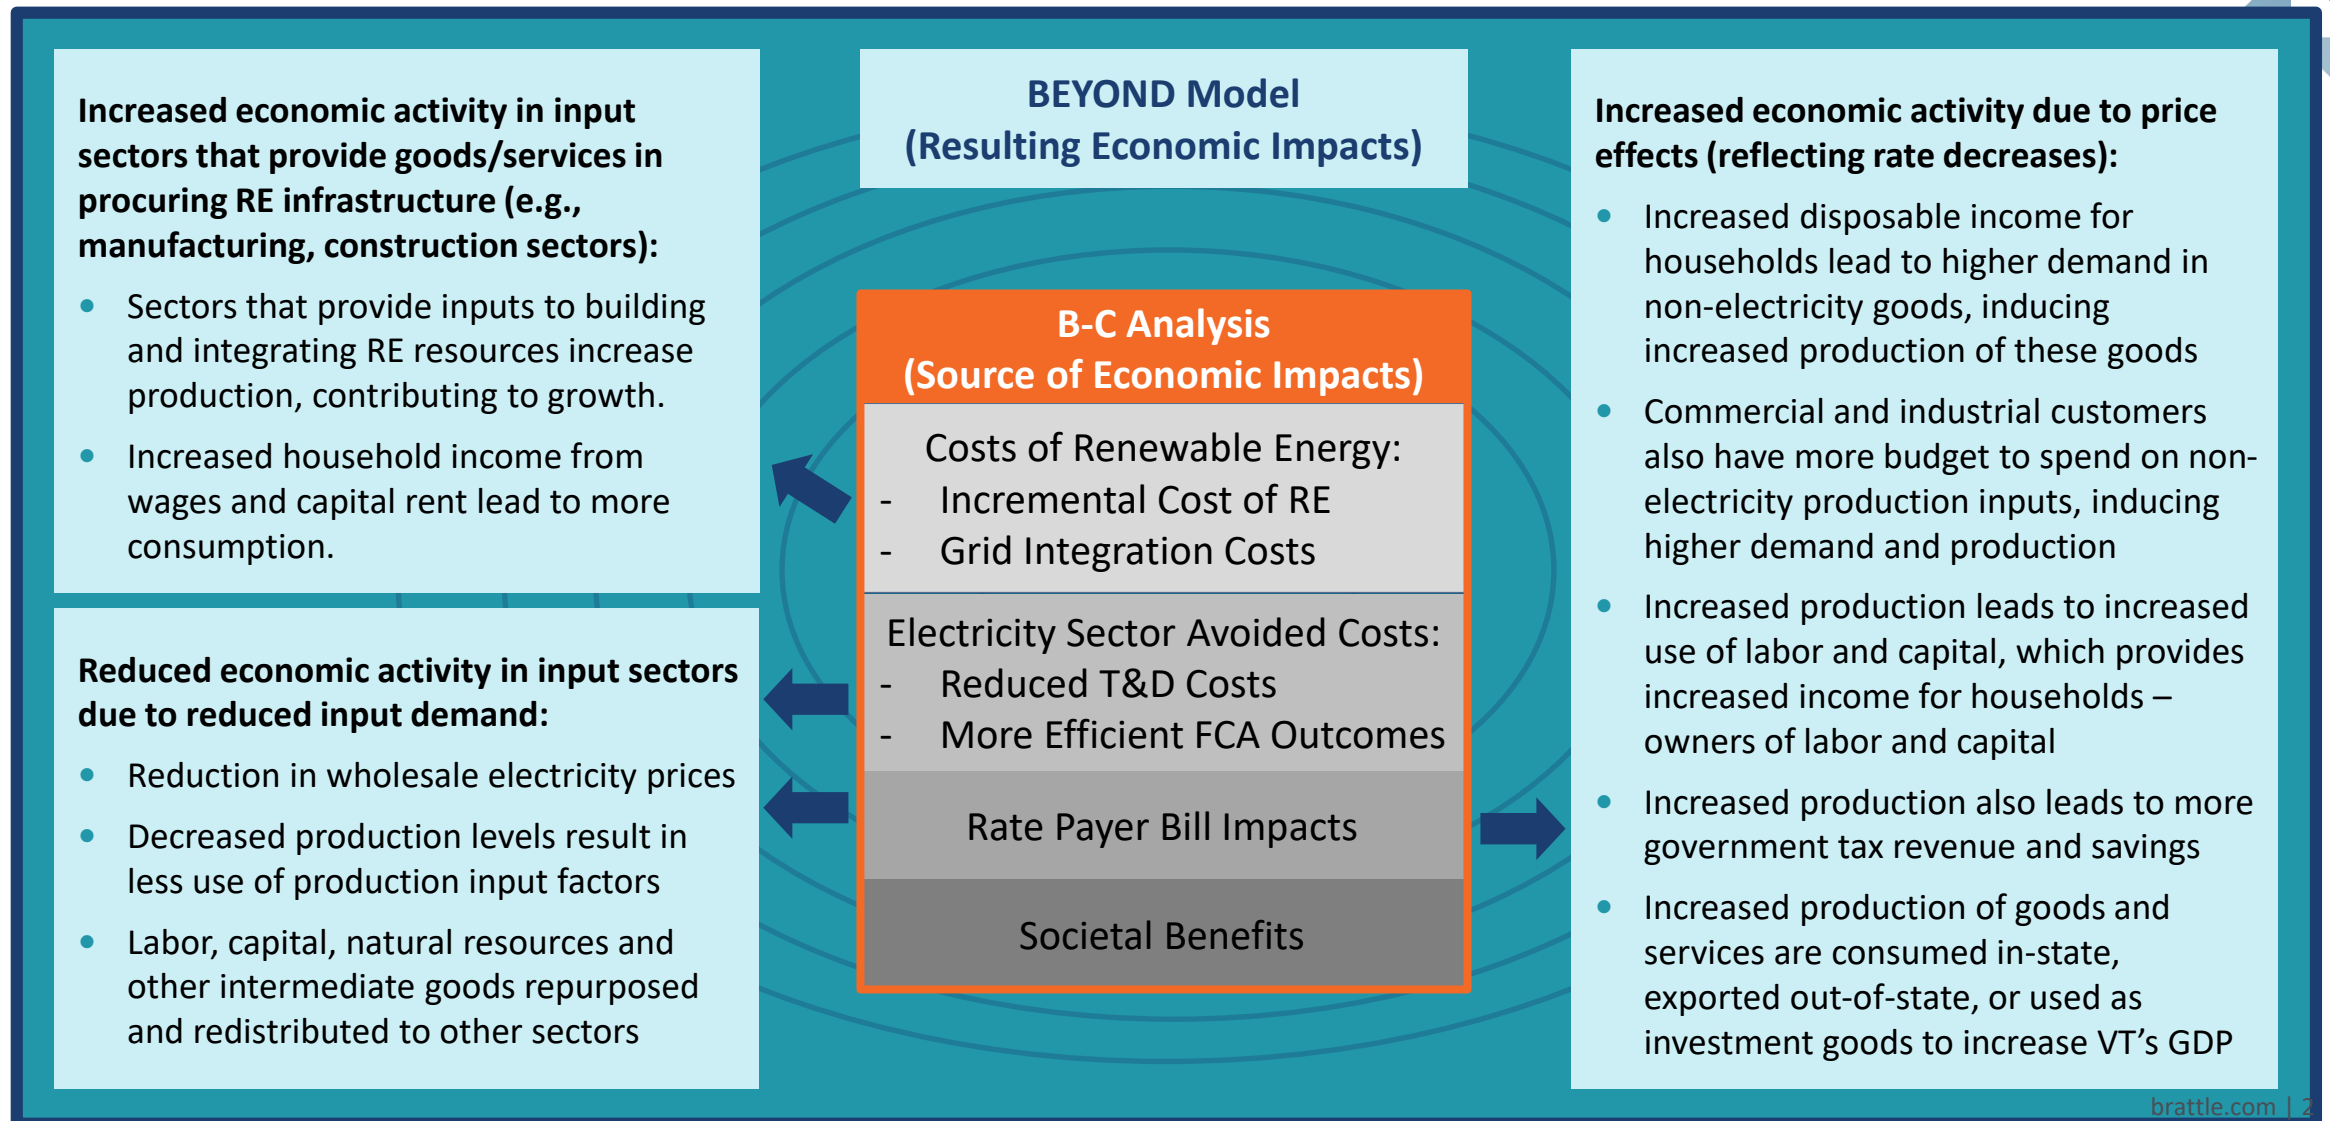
Increased economic activity in input sectors that provide goods/services in procuring RE infrastructure (e.g., manufacturing, construction sectors):

- Sectors that provide inputs to building and integrating RE resources increase production, contributing to growth.
- Increased household income from wages and capital rent lead to more consumption.

Reduced economic activity in input sectors due to reduced input demand:

- Reduction in wholesale electricity prices
- Decreased production levels result in less use of production input factors
- Labor, capital, natural resources and other intermediate goods repurposed and redistributed to other sectors

BEYOND Model
(Resulting Economic Impacts)

B-C Analysis
(Source of Economic Impacts)

Costs of Renewable Energy:
- Incremental Cost of RE
- Grid Integration Costs

Electricity Sector Avoided Costs:
- Reduced T&D Costs
- More Efficient FCA Outcomes

Rate Payer Bill Impacts

Societal Benefits

Increased economic activity due to price effects (reflecting rate decreases):

- Increased disposable income for households lead to higher demand in non-electricity goods, inducing increased production of these goods
- Commercial and industrial customers also have more budget to spend on non-electricity production inputs, inducing higher demand and production
- Increased production leads to increased use of labor and capital, which provides increased income for households – owners of labor and capital
- Increased production also leads to more government tax revenue and savings
- Increased production of goods and services are consumed in-state, exported out-of-state, or used as investment goods to increase VT's GDP

brattle.com | 2